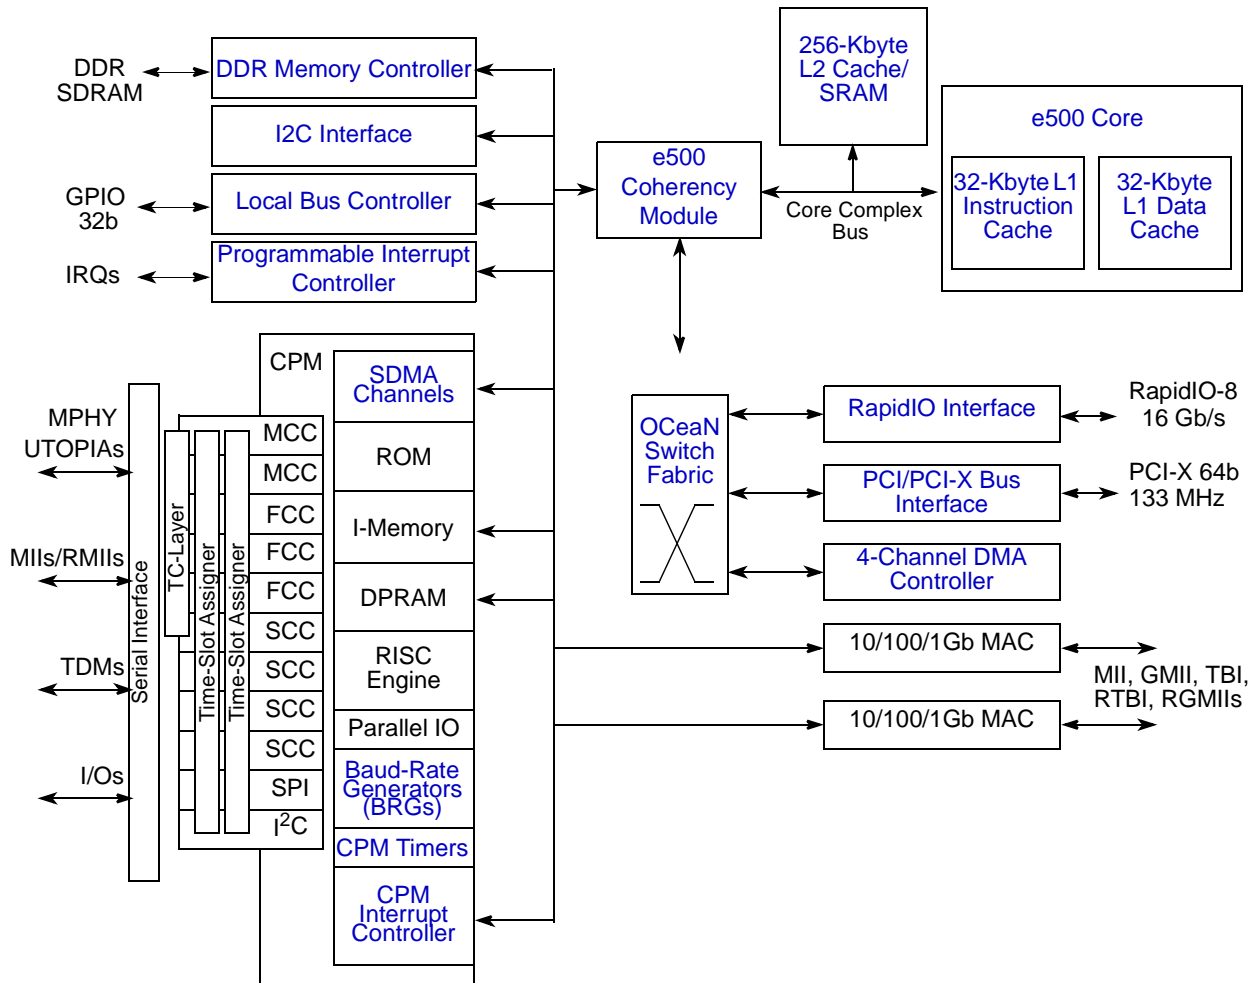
DDR SDRAM

DDR Memory Controller

I2C Interface

GPIO 32b

Local Bus Controller

IRQs

Programmable Interrupt Controller

256-Kbyte L2 Cache/ SRAM

e500 Coherency Module

Core Complex Bus

e500 Core

32-Kbyte L1 Instruction Cache

32-Kbyte L1 Data Cache

CPM

SDMA Channels

ROM

I-Memory

DPRAM

RISC Engine

Parallel IO

Baud-Rate Generators (BRGs)

CPM Timers

CPM Interrupt Controller

MCC
MCC
FCC
FCC
FCC
SCC
SCC
SCC
SCC
SPI
$I^2C$

TC-Layer

Time-Slot Assigner

Time-Slot Assigner

Serial Interface

MPHY UTOPIAs

MIIs/RMIIs

TDMs

I/Os

OCeaN Switch Fabric

RapidIO Interface

RapidIO-8 16 Gb/s

PCI/PCI-X Bus Interface

PCI-X 64b 133 MHz

4-Channel DMA Controller

10/100/1Gb MAC

10/100/1Gb MAC

MII, GMII, TBI, RTBI, RGMIIs